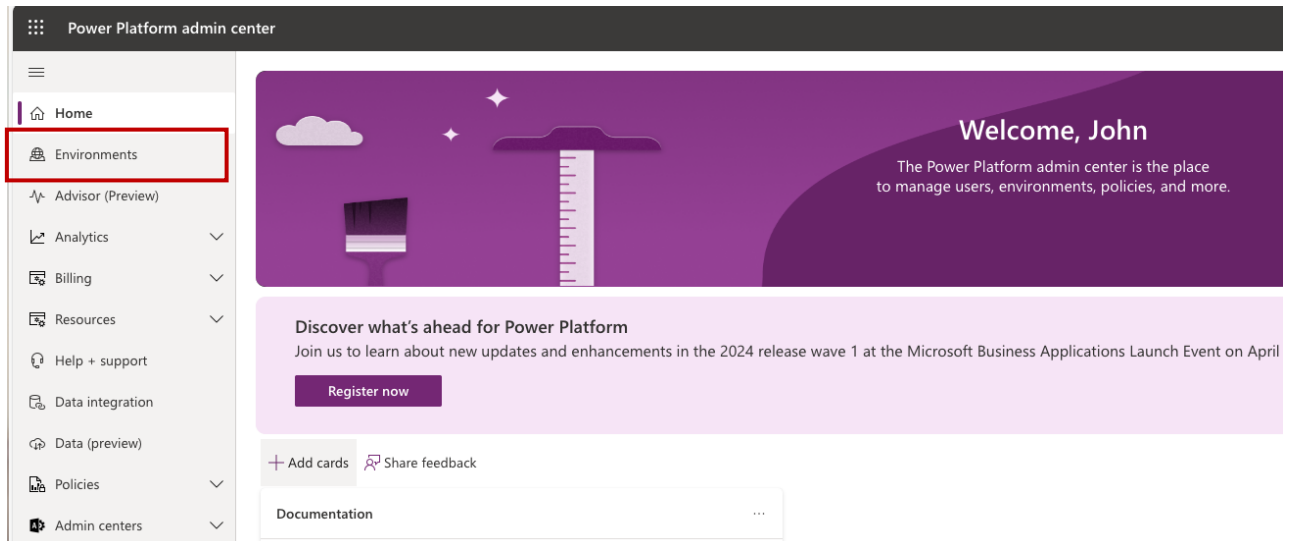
Power Platform admin center

Home
Environments
Advisor (Preview)
Analytics
Billing
Resources
Help + support
Data integration
Data (preview)
Policies
Admin centers

Welcome, John
The Power Platform admin center is the place to manage users, environments, policies, and more.

Discover what's ahead for Power Platform
Join us to learn about new updates and enhancements in the 2024 release wave 1 at the Microsoft Business Applications Launch Event on April

Register now

+ Add cards
Share feedback

Documentation
...